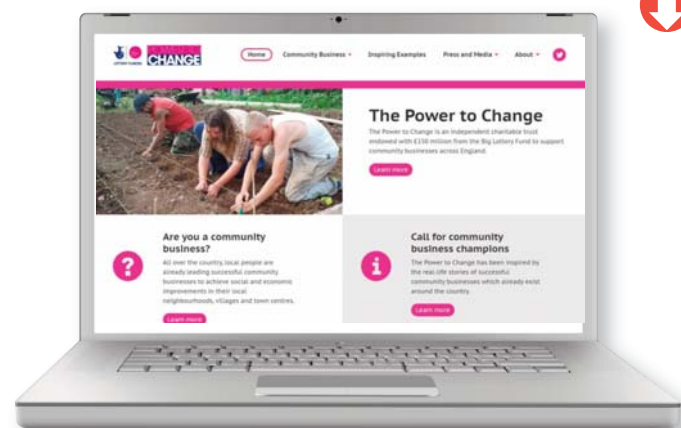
LOTTERY FUNDED POWER TO CHANGE

Home Community Business Inspiring Examples Press and Media About

The Power to Change

The Power to Change is an independent charitable trust endowed with £150 million from the Big Lottery Fund to support community businesses across England.

Learn more

?

Are you a community business?

All over the country, local people are already leading successful community businesses to achieve social and economic improvements in their local neighbourhoods, villages and town centres.

Learn more

i

Call for community business champions

The Power to Change has been inspired by the real-life stories of successful community businesses which already exist around the country.

Learn more